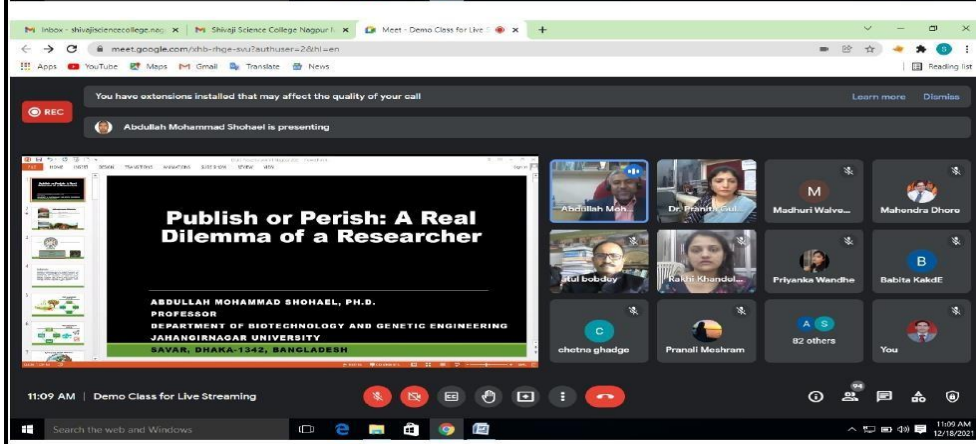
Inbox - shivajisciencecollege.nag | Shivaji Science College Nagpur | Meet - Demo Class for Live

meet.google.com/xhb-rhge-svu?authuser=2&hl=en

Apps YouTube Maps Gmail Translate News

Reading list

REC

You have extensions installed that may affect the quality of your call

Learn more Dismiss

Abdullah Mohammad Shohael is presenting

Publish or Perish: A Real Dilemma of a Researcher

ABDULLAH MOHAMMAD SHOHAEL, PH.D.
PROFESSOR
DEPARTMENT OF BIOTECHNOLOGY AND GENETIC ENGINEERING
JAHANGIRNAGAR UNIVERSITY
SAVAR, DHAKA-1342, BANGLADESH

Abdullah Moh...

Dr Pranita Gul...

M
Madhuri Walve...

Mahendra Dhore

Atul bobdey

Rakhi Khandel...

Priyanka Wandhe

B
Babita KakdE

C
chetna ghadge

Pranali Meshram

A S
82 others

You

11:09 AM | Demo Class for Live Streaming

94

Search the web and Windows

11:09 AM
12/18/2021